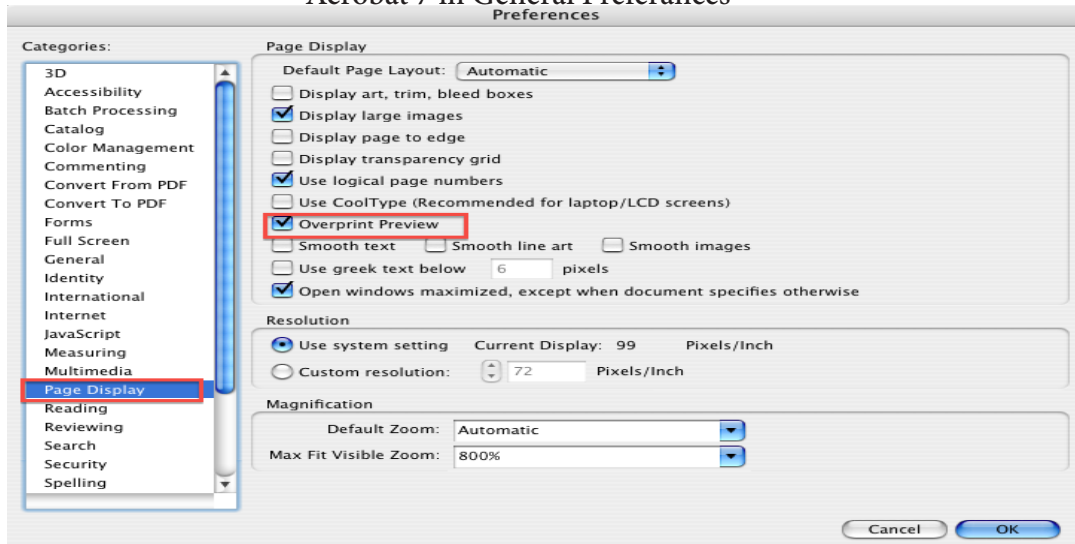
Acrobat 7 in General Preferances

Preferences

Categories:

3D
Accessibility
Batch Processing
Catalog
Color Management
Commenting
Convert From PDF
Convert To PDF
Forms
Full Screen
General
Identity
International
Internet
JavaScript
Measuring
Multimedia
Page Display
Reading
Reviewing
Search
Security
Spelling

Page Display

Default Page Layout: Automatic

Display art, trim, bleed boxes
Display large images
Display page to edge
Display transparency grid
Use logical page numbers
Use CoolType (Recommended for laptop/LCD screens)
Overprint Preview
Smooth text
Smooth line art
Smooth images
Use greek text below 6 pixels
Open windows maximized, except when document specifies otherwise

Resolution

Use system setting Current Display: 99 Pixels/Inch
Custom resolution: 72 Pixels/Inch

Magnification

Default Zoom: Automatic
Max Fit Visible Zoom: 800%

Cancel
OK